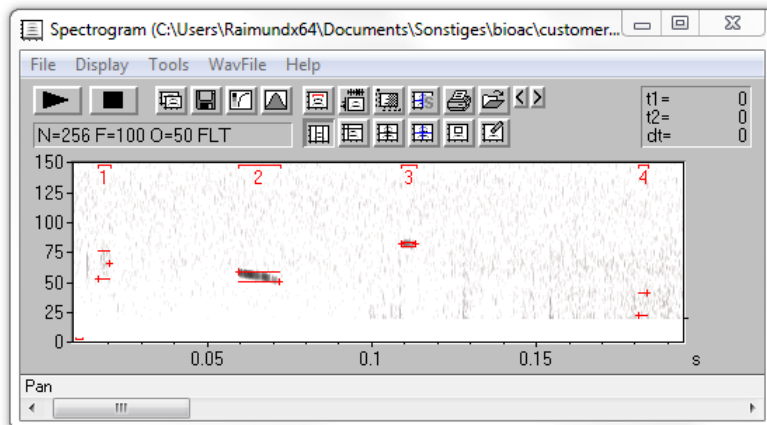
Spectrogram (C:\Users\Raimundx64\Documents\Sonstiges\bioac\customer...

File Display Tools WavFile Help

N=256 F=100 O=50 FLT

t1= 0
t2= 0
dt= 0

150
125
100
75
50
25
0

1 2 3 4

0.05 0.1 0.15 s

Pan

III